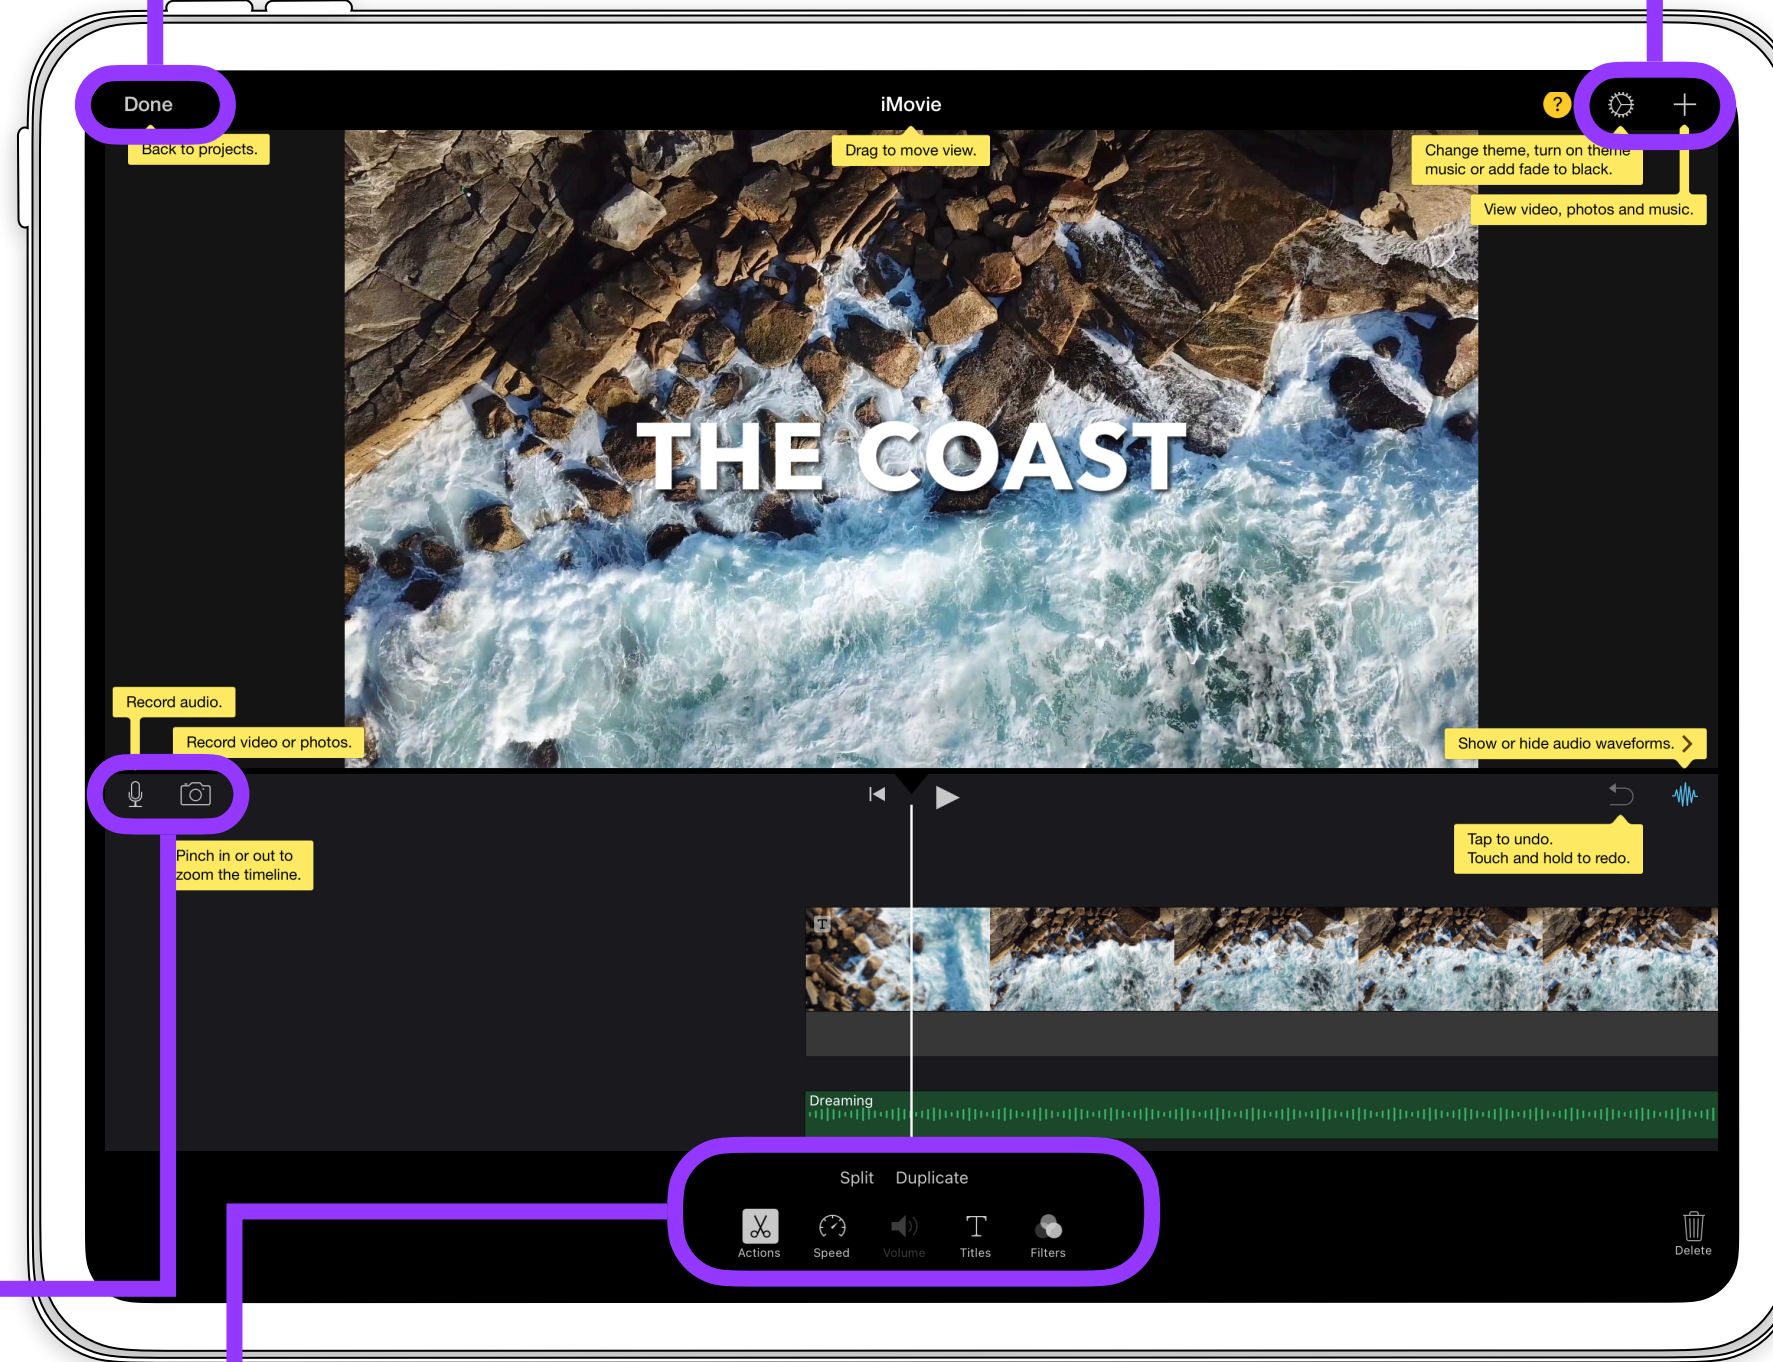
Done

iMovie

?

Back to projects.

Drag to move view.

Change theme, turn on theme music or add fade to black.

View video, photos and music.

THE COAST

Record audio.

Record video or photos.

Show or hide audio waveforms.

Pinch in or out to zoom the timeline.

Tap to undo.
Touch and hold to redo.

T

Dreaming

Split Duplicate

Actions Speed Volume Titles Filters

Delete